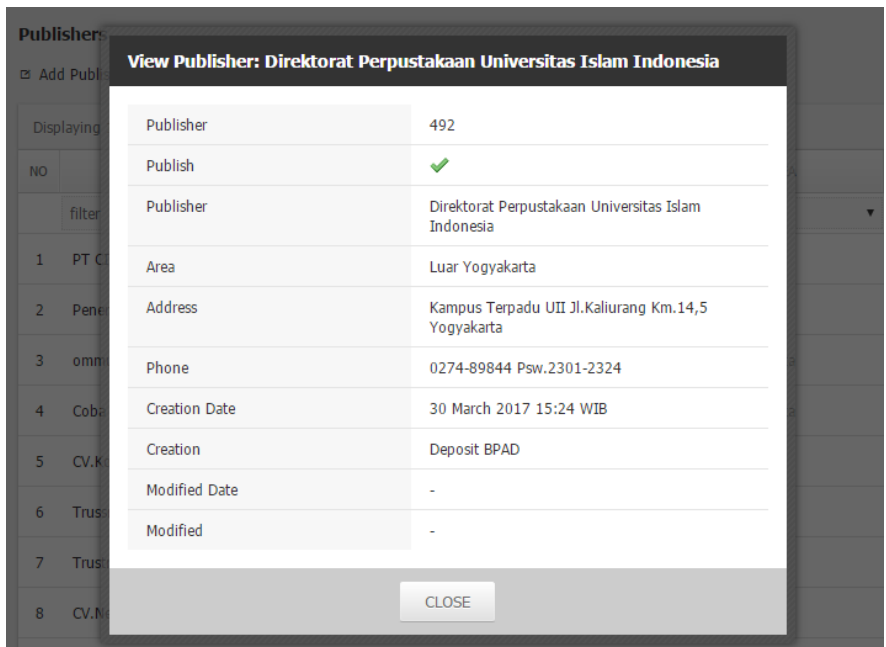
Publishers

Add Publ

Displaying

NO

filter

1 PT C

2 Pene

3 omn

4 Coba

5 CV.K

6 Trus

7 Trus

8 CV.N

View Publisher: Direktorat Perpustakaan Universitas Islam Indonesia

| | |
|---|---|
| Publisher | 492 |
| Publish | ✔ |
| Publisher | Direktorat Perpustakaan Universitas Islam Indonesia |
| Area | Luar Yogyakarta |
| Address | Kampus Terpadu UII Jl.Kaliurang Km.14,5 Yogyakarta |
| Phone | 0274-89844 Psw.2301-2324 |
| Creation Date | 30 March 2017 15:24 WIB |
| Creation | Deposit BPAD |
| Modified Date | - |
| Modified | - |

CLOSE